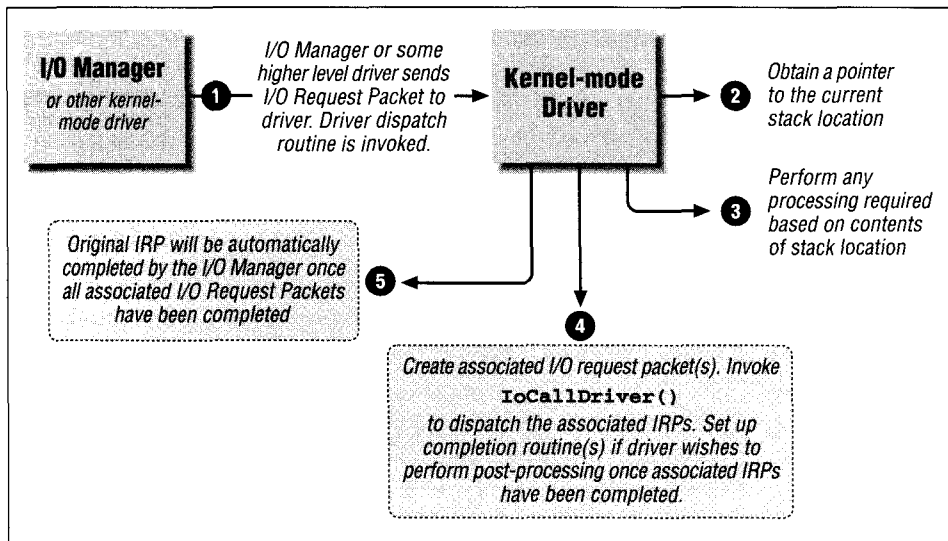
I/O Manager
or other kernel-mode driver

1

I/O Manager or some higher level driver sends I/O Request Packet to driver. Driver dispatch routine is invoked.

Kernel-mode Driver

2

Obtain a pointer to the current stack location

3

Perform any processing required based on contents of stack location

5

Original IRP will be automatically completed by the I/O Manager once all associated I/O Request Packets have been completed

4

Create associated I/O request packet(s). Invoke IoCallDriver() to dispatch the associated IRPs. Set up completion routine(s) if driver wishes to perform post-processing once associated IRPs have been completed.